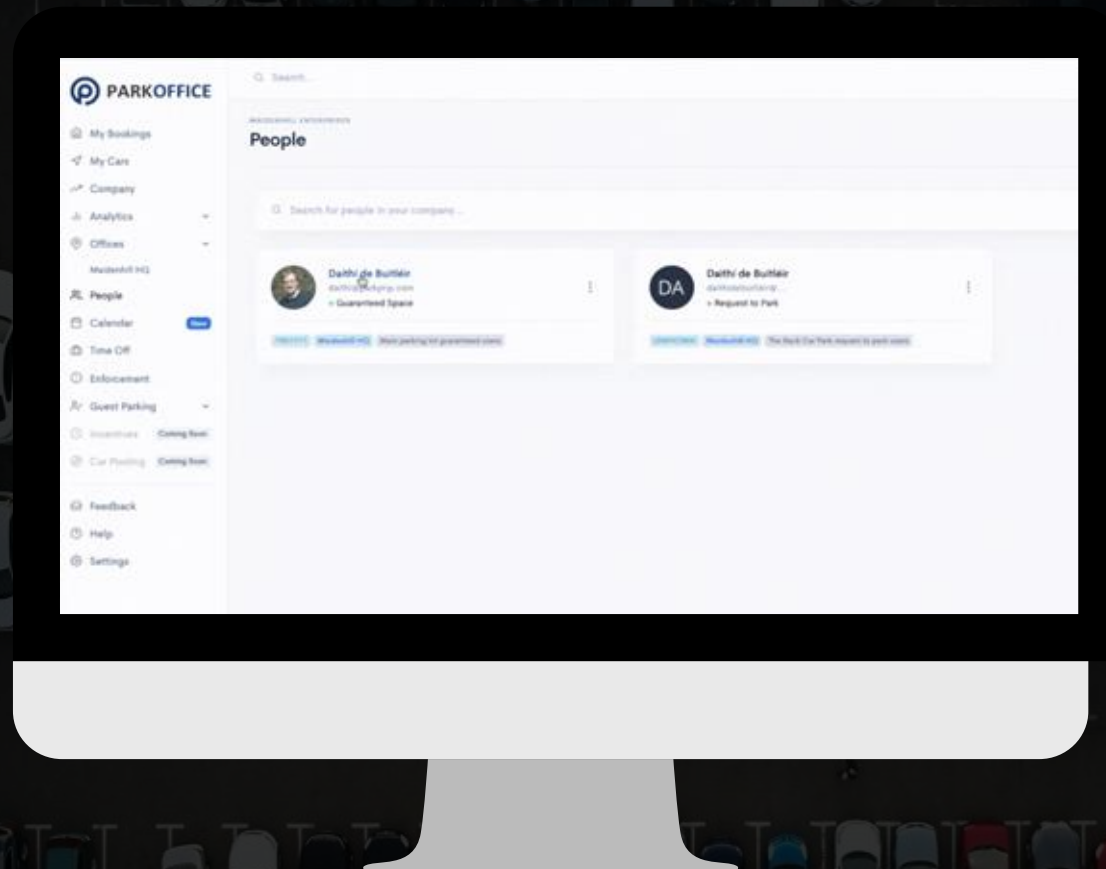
PARKOFFICE

Search...

My Bookings
My Cars
Company
Analytics
Offices
Maidenhill HQ
People
Calendar New
Time Off
Enforcement
Guest Parking
Incentives Coming Soon
Car Pooling Coming Soon

Feedback
Help
Settings

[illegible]
People

Search for people in your company...

Daithí de Buitléir
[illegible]
• Guaranteed Space
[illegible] Maidenhill HQ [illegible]

DA
Daithí de Buitléir
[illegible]
• Request to Park
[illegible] Maidenhill HQ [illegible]